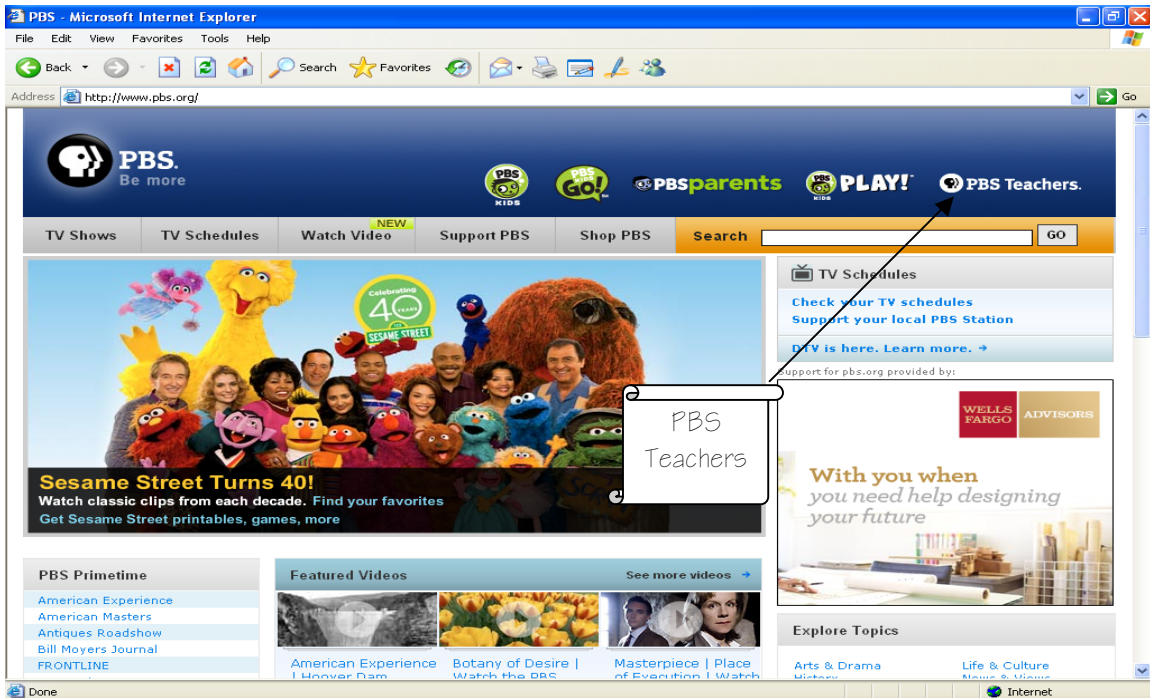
PBS - Microsoft Internet Explorer

File Edit View Favorites Tools Help

Back Search Favorites

Address http://www.pbs.org/ Go

PBS Be more

PBS KIDS GO! PBSparents PBS KIDS PLAY! PBS Teachers.

TV Shows TV Schedules NEW Watch Video Support PBS Shop PBS Search GO

Celebrating 40 YEARS SESAME STREET

Sesame Street Turns 40!
Watch classic clips from each decade. Find your favorites
Get Sesame Street printables, games, more

TV Schedules
Check your TV schedules
Support your local PBS Station
DTV is here. Learn more.

Support for pbs.org provided by:

WELLS FARGO ADVISORS

With you when you need help designing your future

PBS Teachers

PBS Primetime
American Experience
American Masters
Antiques Roadshow
Bill Moyers Journal
FRONTLINE

Featured Videos See more videos
American Experience | Hoover Dam
Botany of Desire | Watch the PBS
Masterpiece | Place of Execution | Watch

Explore Topics
Arts & Drama
History
Life & Culture
News & Views

Done Internet